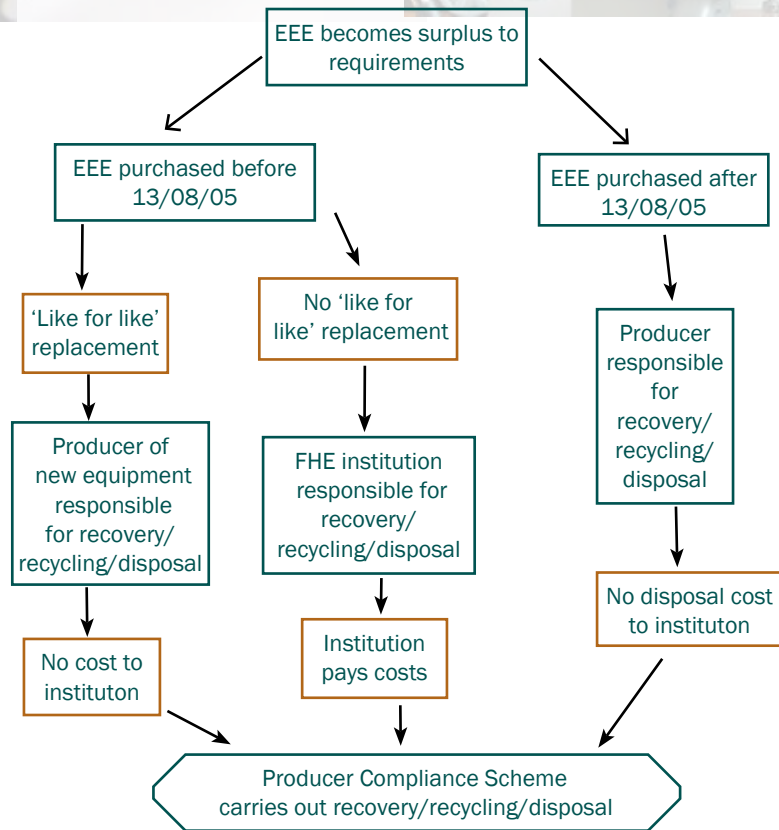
EEE becomes surplus to requirements

EEE purchased before 13/08/05

'Like for like' replacement

Producer of new equipment responsible for recovery/ recycling/disposal

No cost to instituton

No 'like for like' replacement

FHE institution responsible for recovery/ recycling/disposal

Institution pays costs

EEE purchased after 13/08/05

Producer responsible for recovery/ recycling/ disposal

No disposal cost to instituton

Producer Compliance Scheme carries out recovery/recycling/disposal